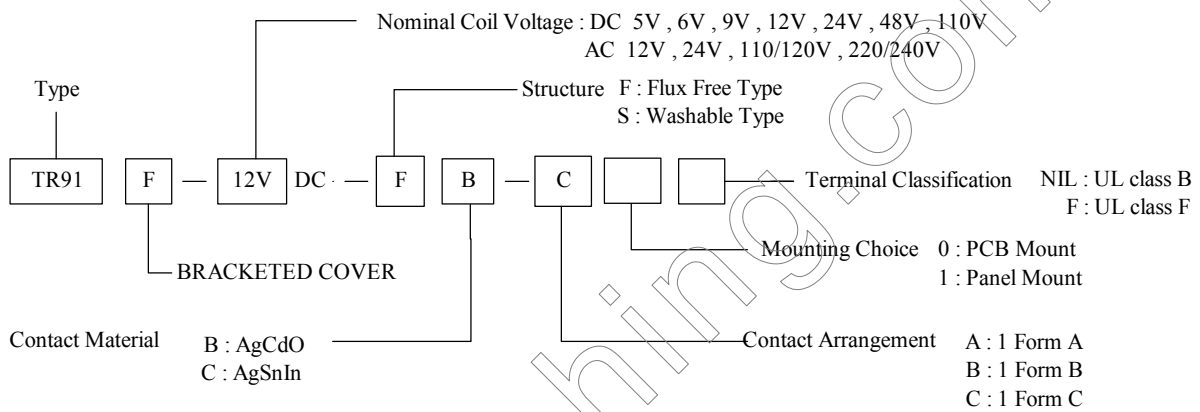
Nominal Coil Voltage : DC 5V , 6V , 9V , 12V , 24V , 48V , 110V
AC 12V , 24V , 110/120V , 220/240V

Type

Structure F : Flux Free Type
S : Washable Type

TR91 F — 12V DC — F B — C

Terminal Classification NIL : UL class B
F : UL class F

BRACKETED COVER

Mounting Choice 0 : PCB Mount
1 : Panel Mount

Contact Material B : AgCdO
C : AgSnIn

Contact Arrangement A : 1 Form A
B : 1 Form B
C : 1 Form C